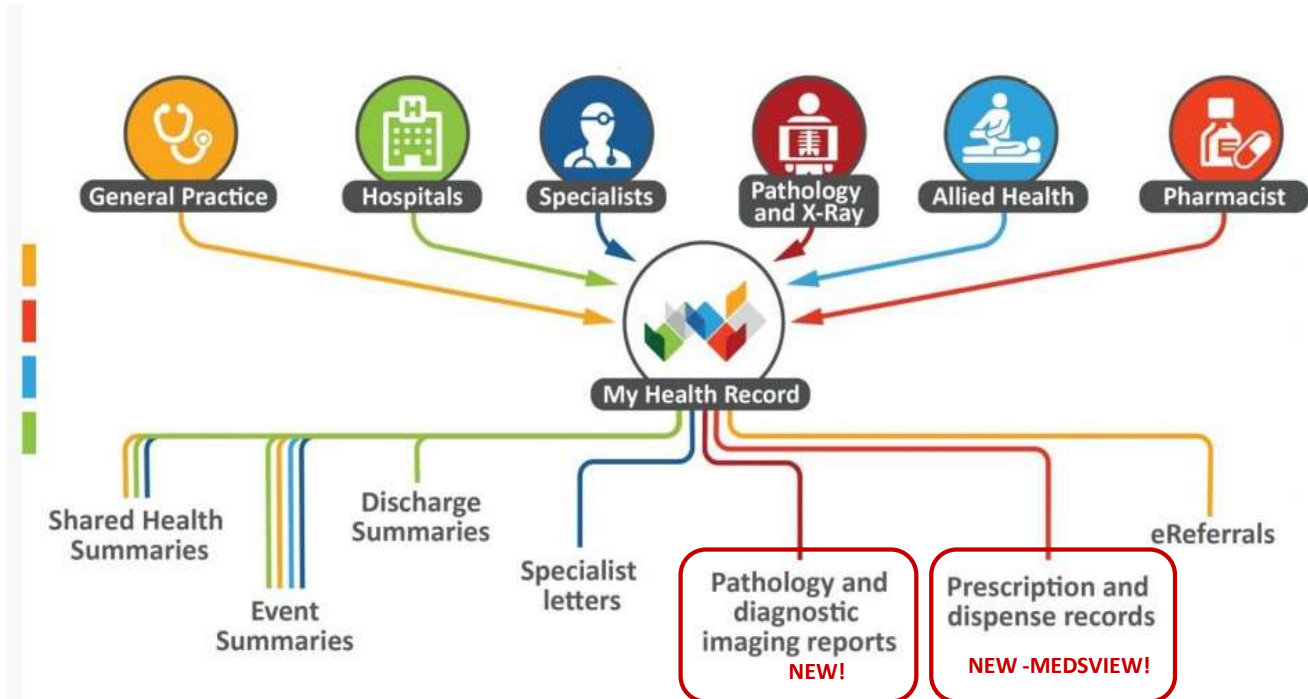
General Practice

Hospitals

Specialists

Pathology and X-Ray

Allied Health

Pharmacist

My Health Record

Shared Health Summaries

Event Summaries

Discharge Summaries

Specialist letters

Pathology and diagnostic imaging reports NEW!

Prescription and dispense records NEW -MEDSVIEW!

eReferrals